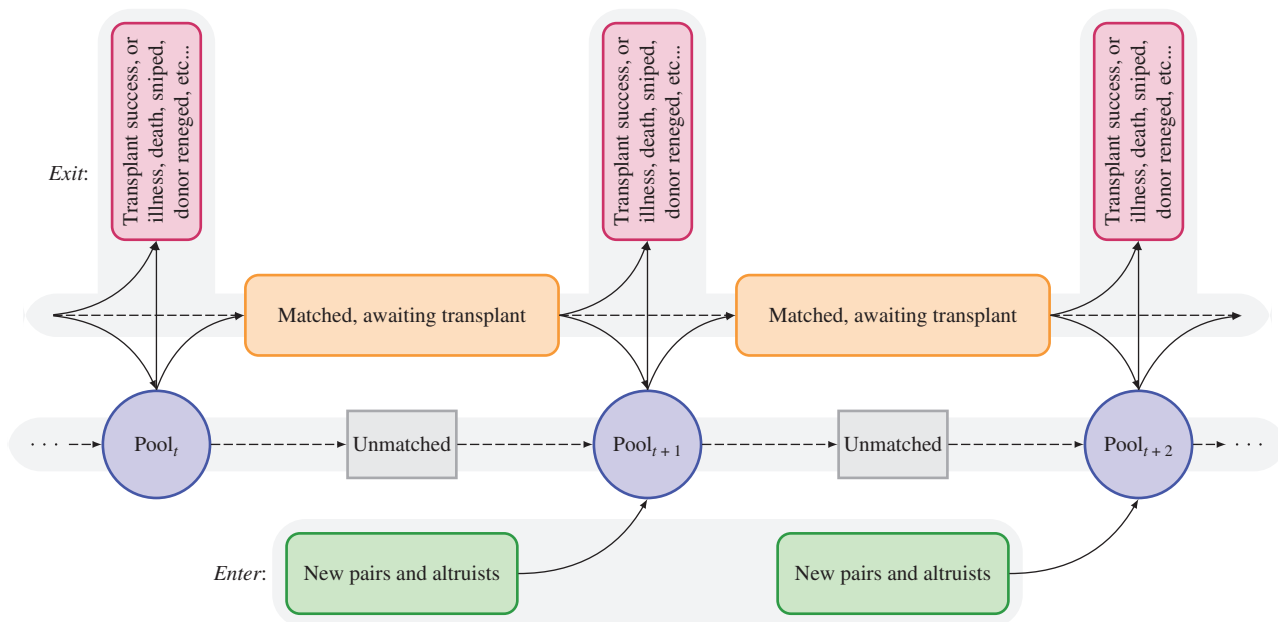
Exit:

Transplant success, or illness, death, sniped, donor reneged, etc...

Transplant success, or illness, death, sniped, donor reneged, etc...

Transplant success, or illness, death, sniped, donor reneged, etc...

Matched, awaiting transplant

Matched, awaiting transplant

· · · Pool$_t$ Unmatched Pool$_{t+1}$ Unmatched Pool$_{t+2}$ · · ·

Enter:

New pairs and altruists

New pairs and altruists